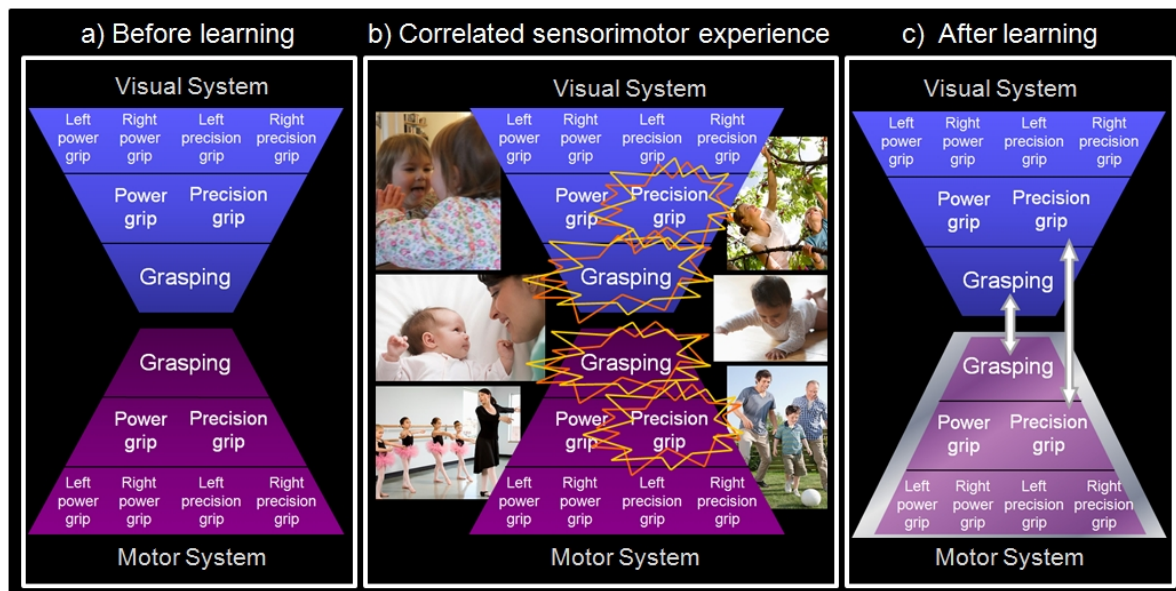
a) Before learning

Visual System

Left power grip
Right power grip
Left precision grip
Right precision grip

Power grip
Precision grip

Grasping

Grasping

Power grip
Precision grip

Left power grip
Right power grip
Left precision grip
Right precision grip

Motor System

b) Correlated sensorimotor experience

Visual System

Left power grip
Right power grip
Left precision grip
Right precision grip

Power grip
Precision grip

Grasping

Grasping

Power grip
Precision grip

Left power grip
Right power grip
Left precision grip
Right precision grip

Motor System

c) After learning

Visual System

Left power grip
Right power grip
Left precision grip
Right precision grip

Power grip
Precision grip

Grasping

Grasping

Power grip
Precision grip

Left power grip
Right power grip
Left precision grip
Right precision grip

Motor System